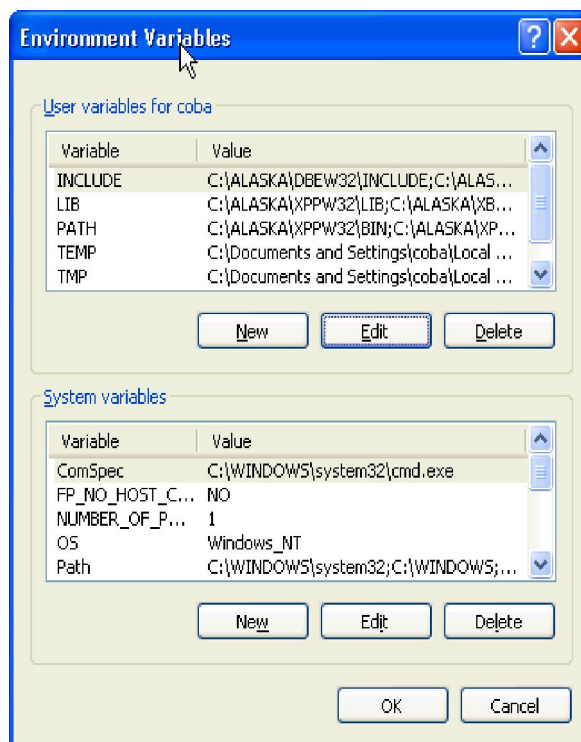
Environment Variables

User variables for coba

| Variable | Value |
|---|---|
| INCLUDE | C:\ALASKA\DBEW32\INCLUDE;C:\ALAS... |
| LIB | C:\ALASKA\XPPW32\LIB;C:\ALASKA\XB... |
| PATH | C:\ALASKA\XPPW32\BIN;C:\ALASKA\XP... |
| TEMP | C:\Documents and Settings\coba\Local ... |
| TMP | C:\Documents and Settings\coba\Local ... |

New Edit Delete

System variables

| Variable | Value |
|---|---|
| ComSpec | C:\WINDOWS\system32\cmd.exe |
| FP_NO_HOST_C... | NO |
| NUMBER_OF_P... | 1 |
| OS | Windows_NT |
| Path | C:\WINDOWS\system32;C:\WINDOWS;... |

New Edit Delete

OK Cancel